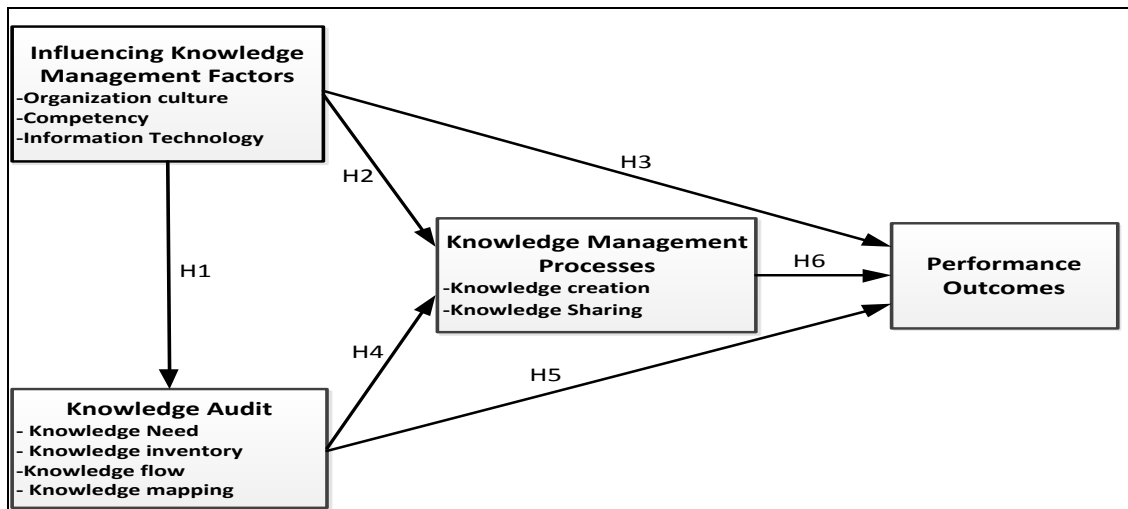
Influencing Knowledge Management Factors
-Organization culture
-Competency
-Information Technology

H3

H2

H1

Knowledge Management Processes
-Knowledge creation
-Knowledge Sharing

H6

Performance Outcomes

H4

H5

Knowledge Audit
- Knowledge Need
- Knowledge inventory
-Knowledge flow
- Knowledge mapping